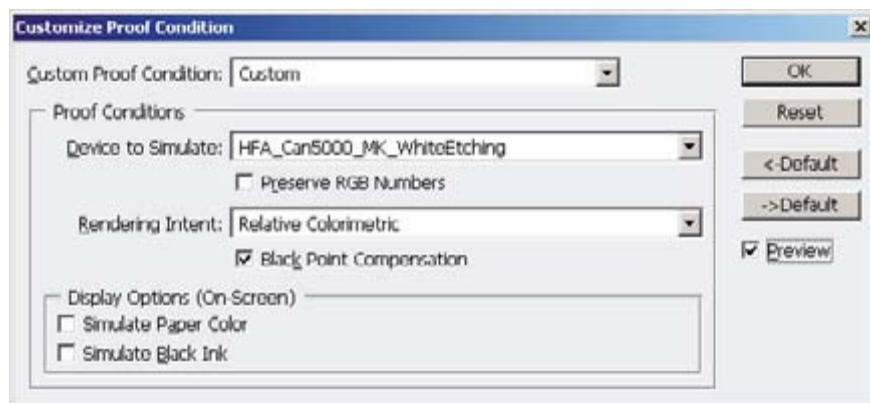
Customize Proof Condition

Custom Proof Condition: Custom

Proof Conditions

Device to Simulate: HFA_Can5000_MK_WhiteEtching

Preserve RGB Numbers

Rendering Intent: Relative Colorimetric

Black Point Compensation

Display Options (On-Screen)

Simulate Paper Color

Simulate Black Ink

OK

Reset

<-Default

->Default

Preview